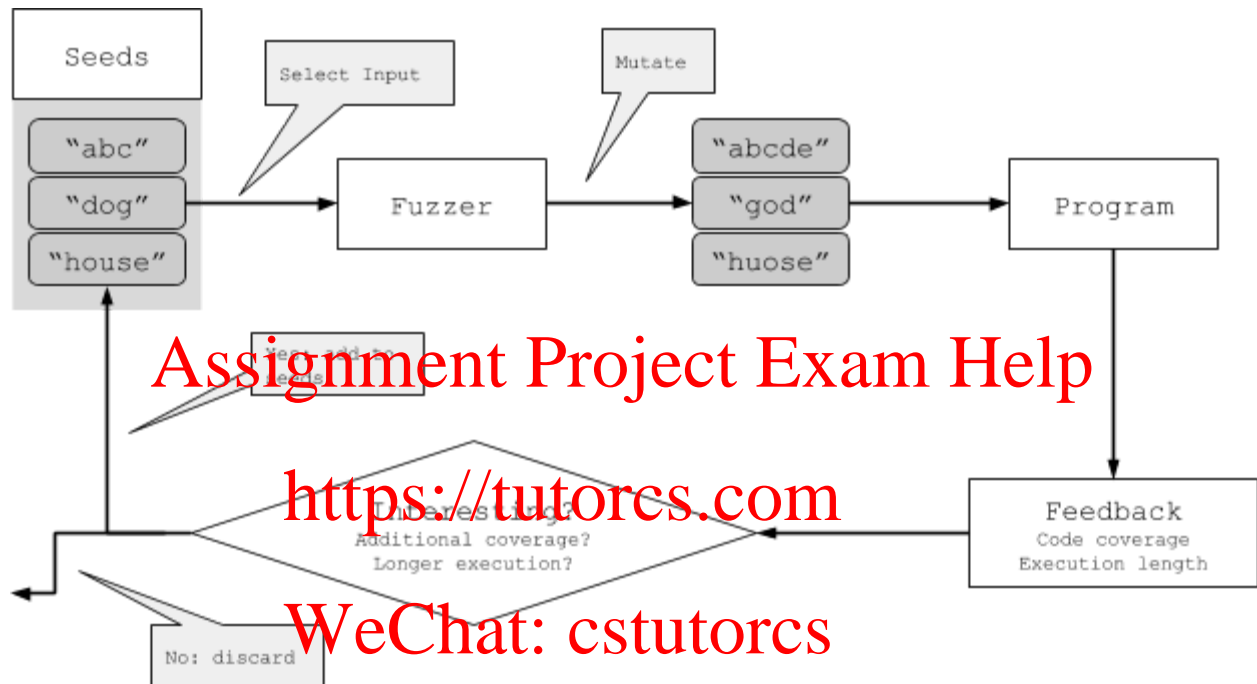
Seeds

"abc"

"dog"

"house"

Select Input

Fuzzer

Mutate

"abcde"

"god"

"huose"

Program

Yes: add to seeds

Assignment Project Exam Help

https://tutorcs.com

Interesting?
Additional coverage?
Longer execution?

Feedback
Code coverage
Execution length

WeChat: cstutorcs

No: discard